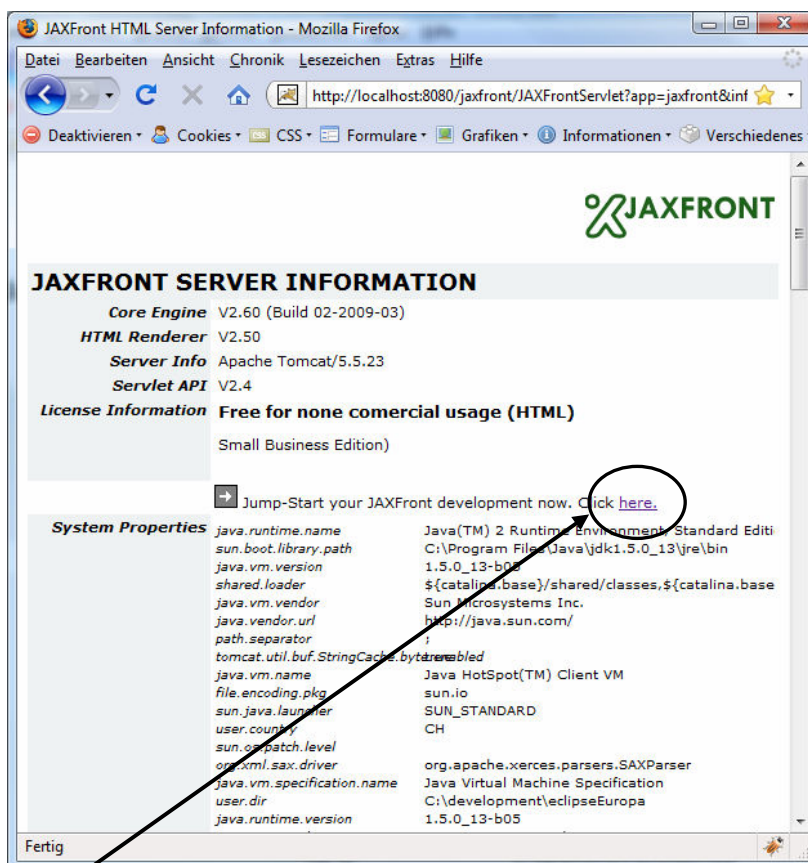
JAXFront HTML Server Information - Mozilla Firefox

Datei Bearbeiten Ansicht Chronik Lesezeichen Extras Hilfe

http://localhost:8080/jaxfront/JAXFrontServlet?app=jaxfront&inf

Deaktivieren Cookies CSS Formulare Grafiken Informationen Verschiedenes

JAXFRONT

JAXFRONT SERVER INFORMATION

| | |
|---|---|
| Core Engine | V2.60 (Build 02-2009-03) |
| HTML Renderer | V2.50 |
| Server Info | Apache Tomcat/5.5.23 |
| Servlet API | V2.4 |
| License Information | Free for none comercial usage (HTML) Small Business Edition) |

Jump-Start your JAXFront development now. Click here.

System Properties

| | |
|---|---|
| java.runtime.name | Java(TM) 2 Runtime Environment, Standard Editi |
| sun.boot.library.path | C:\Program Files\Java\jdk1.5.0_13\jre\bin |
| java.vm.version | 1.5.0_13-b05 |
| shared.loader | ${catalina.base}/shared/classes,${catalina.base |
| java.vm.vendor | Sun Microsystems Inc. |
| java.vendor.url | http://java.sun.com/ |
| path.separator | ; |
| tomcat.util.buf.StringCache.byte.enabled | true |
| java.vm.name | Java HotSpot(TM) Client VM |
| file.encoding.pkg | sun.io |
| sun.java.launcher | SUN_STANDARD |
| user.country | CH |
| sun.os.patch.level | |
| org.xml.sax.driver | org.apache.xerces.parsers.SAXParser |
| java.vm.specification.name | Java Virtual Machine Specification |
| user.dir | C:\development\eclipseEuropa |
| java.runtime.version | 1.5.0_13-b05 |

Fertig